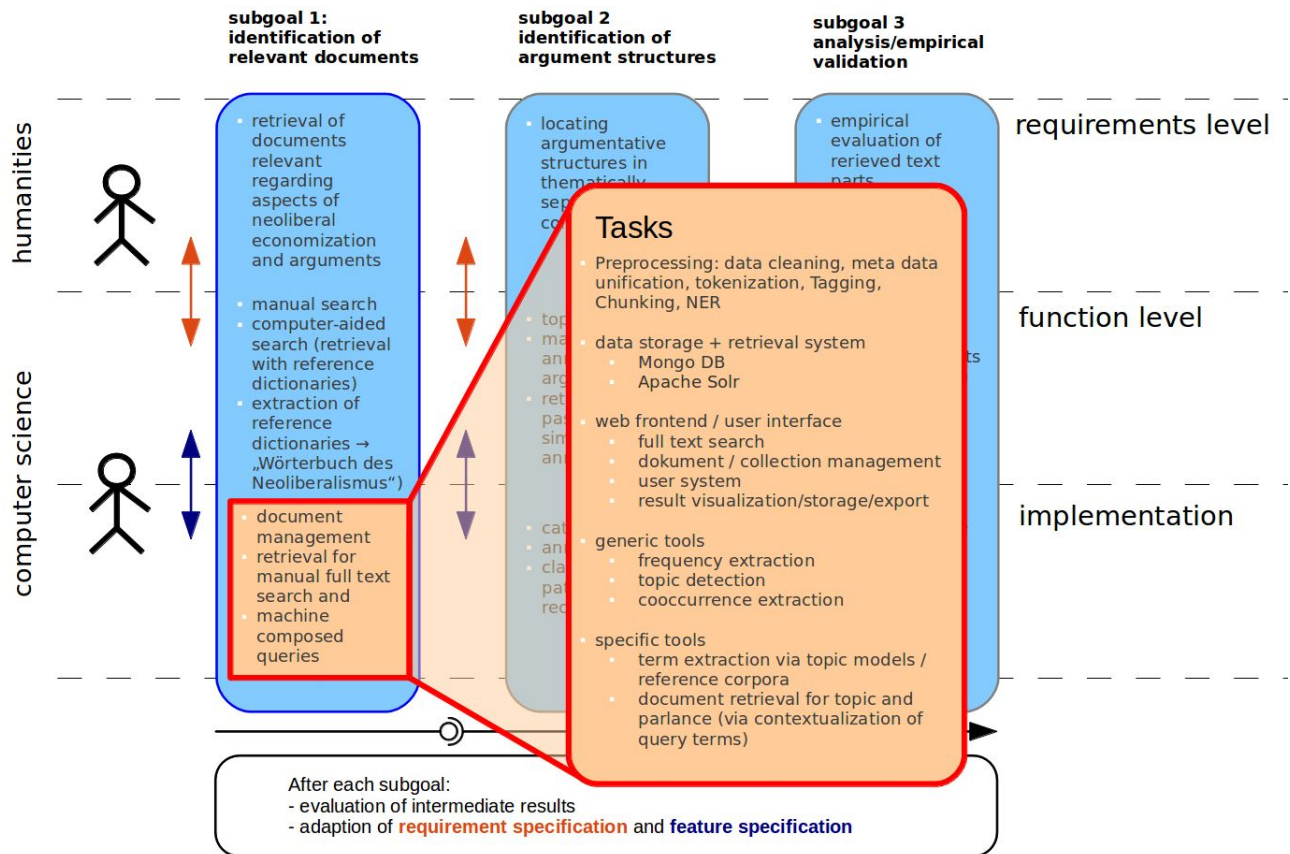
subgoal 1:
identification of
relevant documents

subgoal 2
identification of
argument structures

subgoal 3
analysis/empirical
validation

humanities

computer science

requirements level

function level

implementation

- retrieval of documents relevant regarding aspects of neoliberal economization and arguments

- manual search
- computer-aided search (retrieval with reference dictionaries)
- extraction of reference dictionaries → „Wörterbuch des Neoliberalismus")

- document management
- retrieval for manual full text search and machine composed queries

- locating argumentative structures in thematically sep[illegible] co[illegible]

- top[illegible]
- ma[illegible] ann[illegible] arg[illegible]
- ret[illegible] pas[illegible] sim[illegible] ann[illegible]

- cat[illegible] ann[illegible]
- cla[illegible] pat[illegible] rec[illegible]

- empirical evaluation of rerieved text parts

ts

Tasks

- Preprocessing: data cleaning, meta data unification, tokenization, Tagging, Chunking, NER

- data storage + retrieval system
  - Mongo DB
  - Apache Solr

- web frontend / user interface
  - full text search
  - dokument / collection management
  - user system
  - result visualization/storage/export

- generic tools
  - frequency extraction
  - topic detection
  - cooccurrence extraction

- specific tools
  - term extraction via topic models / reference corpora
  - document retrieval for topic and parlance (via contextualization of query terms)

After each subgoal:
- evaluation of intermediate results
- adaption of requirement specification and feature specification